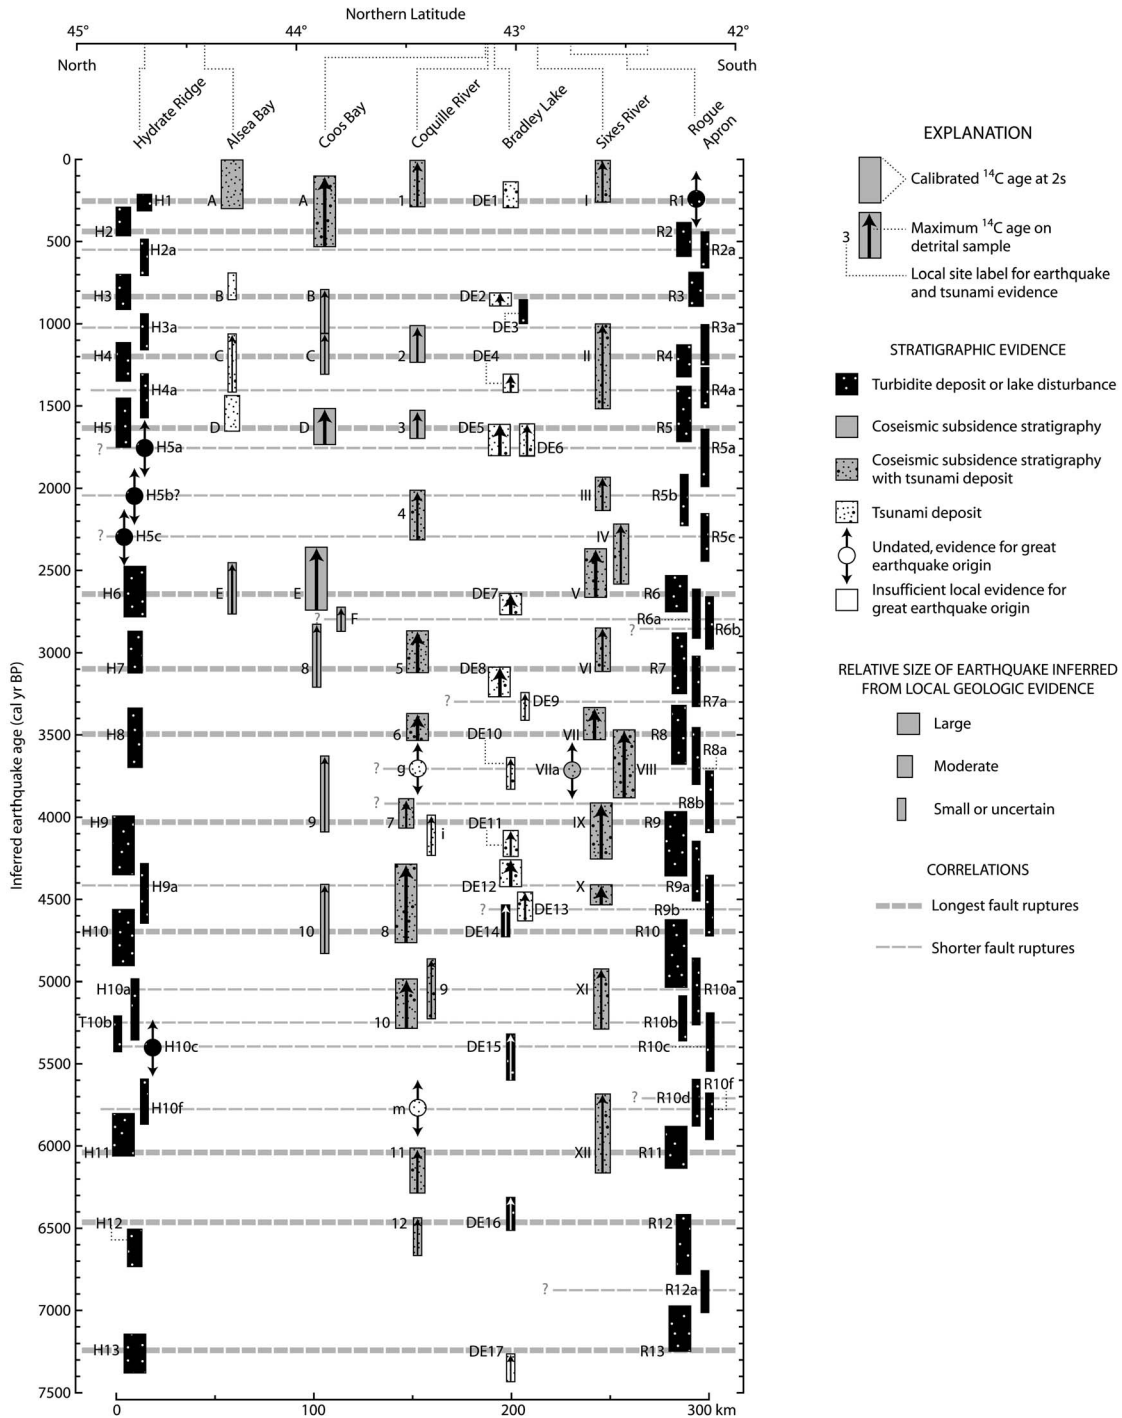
Northern Latitude
45° 44° 43° 42°
North South

Hydrate Ridge
Alsea Bay
Coos Bay
Coquille River
Bradley Lake
Sixes River
Rogue Apron

Inferred earthquake age (cal yr BP)
0
500
1000
1500
2000
2500
3000
3500
4000
4500
5000
5500
6000
6500
7000
7500

H1 A A 1 DE1 I R1
H2 R2
H2a R2a
H3 B B DE2 R3
DE3
H3a R3a
H4 C C 2 DE4 II R4
H4a R4a
H5 D D 3 DE5 DE6 R5
? H5a R5a
H5b? III R5b
4
? H5c IV R5c
H6 E E DE7 V R6
? F ? R6a R6b
H7 8 5 DE8 VI R7
? DE9 R7a
H8 6 DE10 VII R8
? g VIIa VIII R8a
? R8b
H9 9 7 i DE11 IX R9
H9a DE12 X R9a
? DE13 R9b
H10 10 8 DE14 R10
H10a 9 XI R10a
T10b 10 R10b
H10c DE15 R10c
R10f
H10f m ? R10d
H11 11 XII R11
H12 12 DE16 R12
? R12a
H13 DE17 R13

0 100 200 300 km

EXPLANATION
Calibrated $^{14}$C age at 2s
3
Maximum $^{14}$C age on detrital sample
Local site label for earthquake and tsunami evidence

STRATIGRAPHIC EVIDENCE
Turbidite deposit or lake disturbance
Coseismic subsidence stratigraphy
Coseismic subsidence stratigraphy with tsunami deposit
Tsunami deposit
Undated, evidence for great earthquake origin
Insufficient local evidence for great earthquake origin

RELATIVE SIZE OF EARTHQUAKE INFERRED FROM LOCAL GEOLOGIC EVIDENCE
Large
Moderate
Small or uncertain

CORRELATIONS
Longest fault ruptures
Shorter fault ruptures